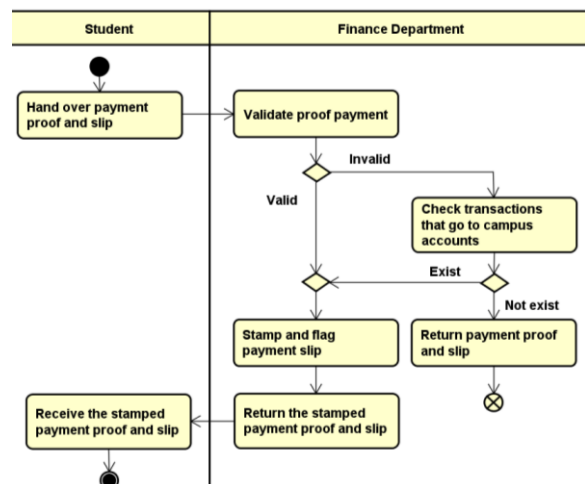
Student

Finance Department

Hand over payment proof and slip

Validate proof payment

Invalid

Valid

Check transactions that go to campus accounts

Exist

Not exist

Stamp and flag payment slip

Return payment proof and slip

Receive the stamped payment proof and slip

Return the stamped payment proof and slip